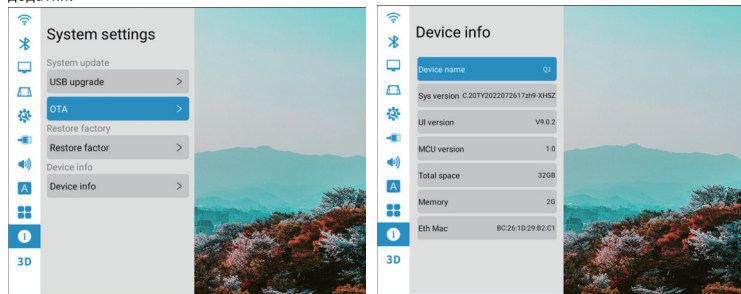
System settings

System update

USB upgrade >

OTA >

Restore factory

Restore factor >

Device info

Device info >

3D

Device info

Device name Q1

Sys version C.20TY2022072617zh9-XHSZ

UI version V9.0.2

MCU version 1.0

Total space 32GB

Memory 2G

Eth Mac BC:26:1D:29:B2:C1

3D